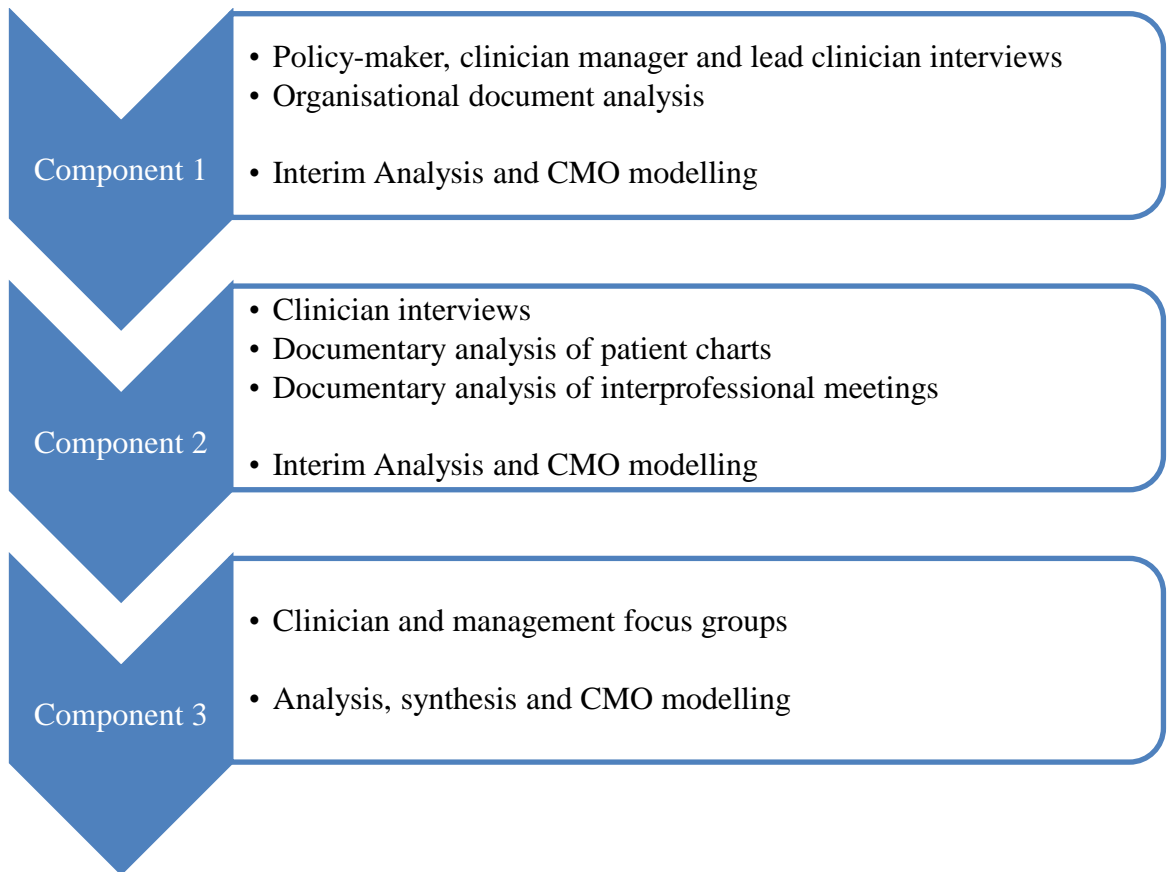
Component 1

• Policy-maker, clinician manager and lead clinician interviews
• Organisational document analysis

• Interim Analysis and CMO modelling

Component 2

• Clinician interviews
• Documentary analysis of patient charts
• Documentary analysis of interprofessional meetings

• Interim Analysis and CMO modelling

Component 3

• Clinician and management focus groups

• Analysis, synthesis and CMO modelling